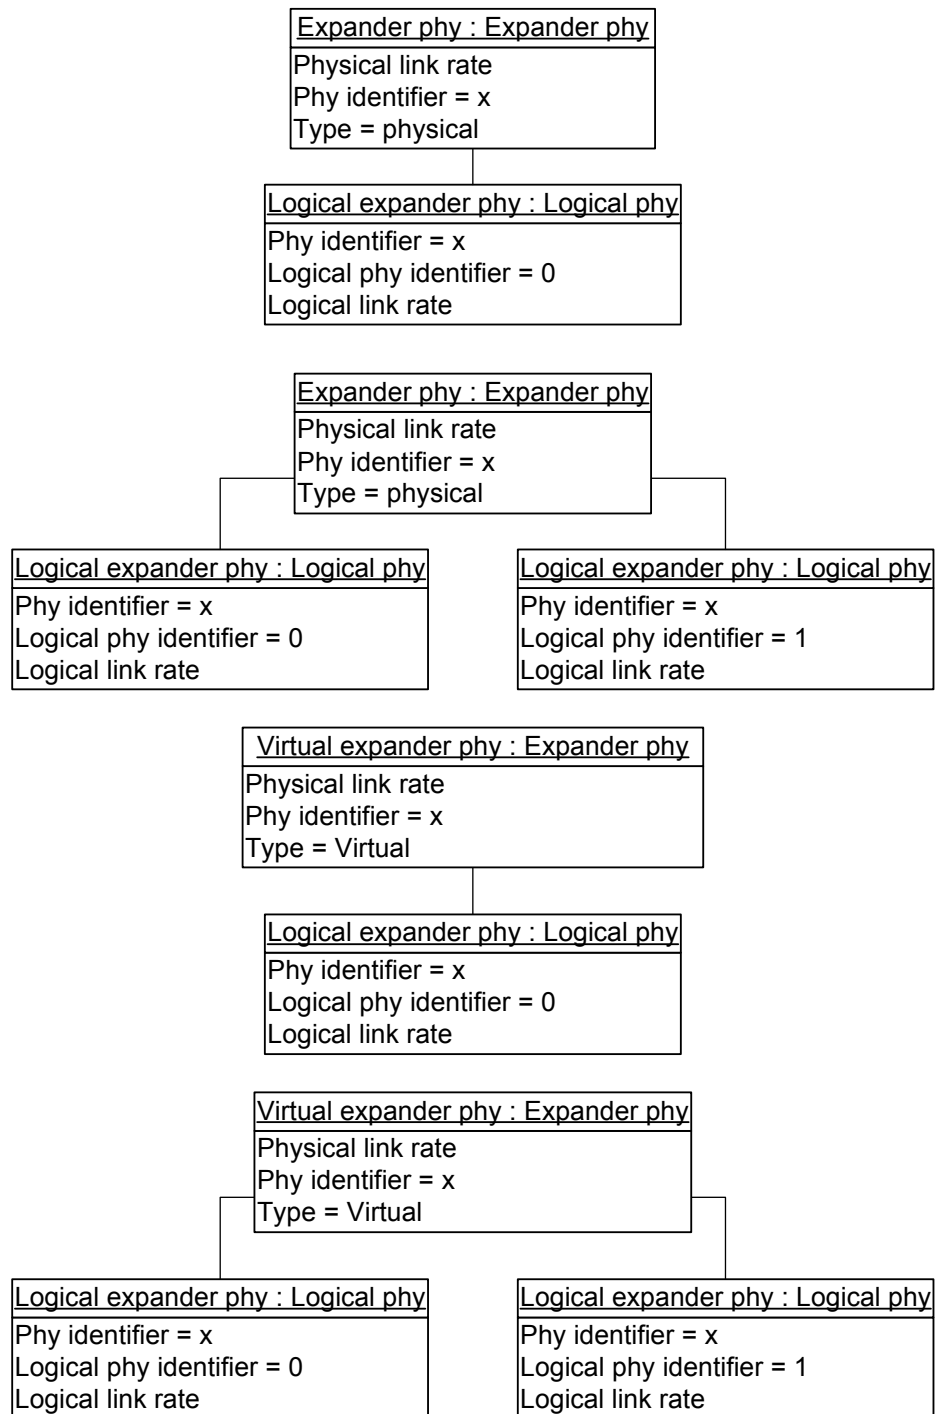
Expander phy : Expander phy
Physical link rate
Phy identifier = x
Type = physical

Logical expander phy : Logical phy
Phy identifier = x
Logical phy identifier = 0
Logical link rate

Expander phy : Expander phy
Physical link rate
Phy identifier = x
Type = physical

Logical expander phy : Logical phy
Phy identifier = x
Logical phy identifier = 0
Logical link rate

Logical expander phy : Logical phy
Phy identifier = x
Logical phy identifier = 1
Logical link rate

Virtual expander phy : Expander phy
Physical link rate
Phy identifier = x
Type = Virtual

Logical expander phy : Logical phy
Phy identifier = x
Logical phy identifier = 0
Logical link rate

Virtual expander phy : Expander phy
Physical link rate
Phy identifier = x
Type = Virtual

Logical expander phy : Logical phy
Phy identifier = x
Logical phy identifier = 0
Logical link rate

Logical expander phy : Logical phy
Phy identifier = x
Logical phy identifier = 1
Logical link rate